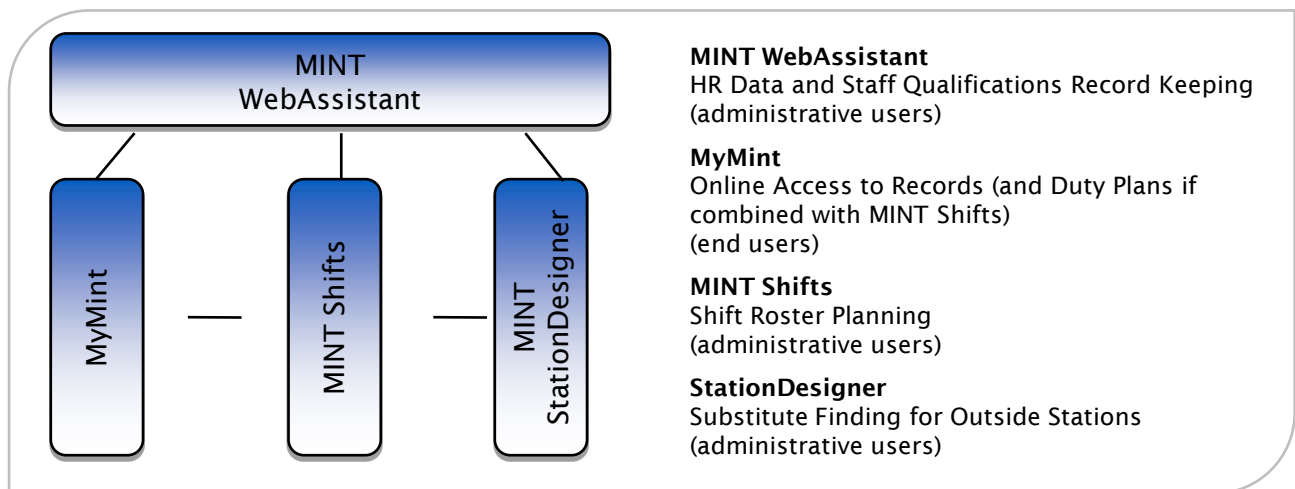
MINT WebAssistant

MyMint

MINT Shifts

MINT StationDesigner

**MINT WebAssistant**
HR Data and Staff Qualifications Record Keeping (administrative users)

**MyMint**
Online Access to Records (and Duty Plans if combined with MINT Shifts) (end users)

**MINT Shifts**
Shift Roster Planning (administrative users)

**StationDesigner**
Substitute Finding for Outside Stations (administrative users)